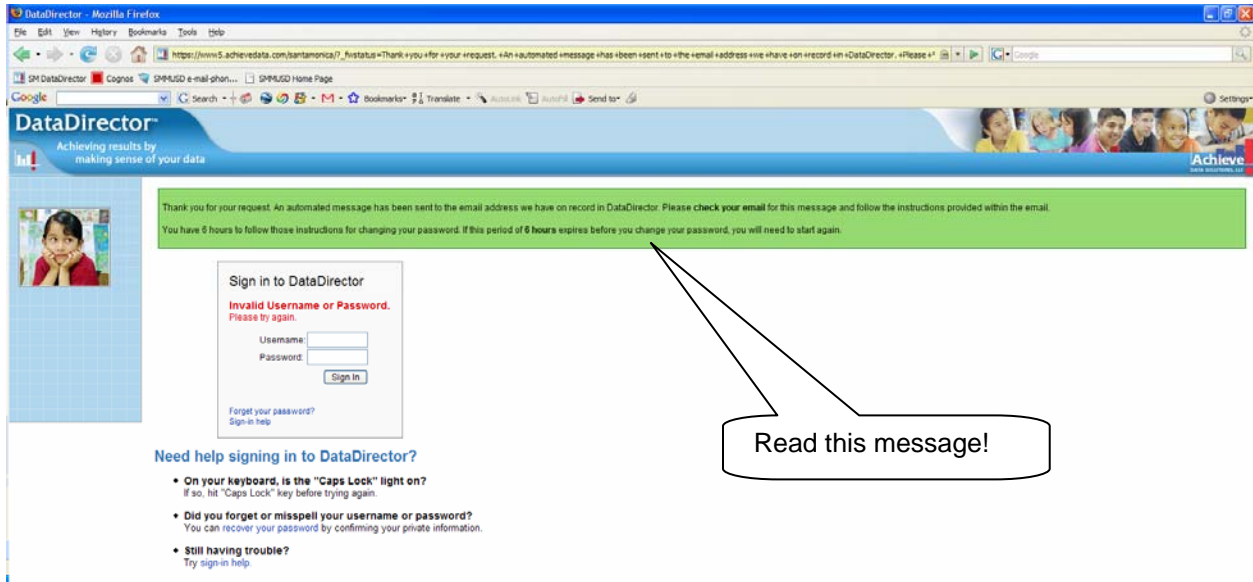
DataDirector - Mozilla Firefox

File Edit View History Bookmarks Tools Help

https://www5.achievedata.com/santamonica/?_fvstatus=Thank+you+for+your+request. +An+automated+message+has+been+sent+to+the+email+address+we+have+on+record+in+DataDirector. +Please+

Google

SM DataDirector Cognos SMMUSD e-mail-phon... SMMUSD Home Page

Google Search Bookmarks Translate AutoLink AutoFill Send to Settings

DataDirector

Achieving results by making sense of your data

Achieve DATA SOLUTIONS, LLC

Thank you for your request. An automated message has been sent to the email address we have on record in DataDirector. Please **check your email** for this message and follow the instructions provided within the email.

You have 6 hours to follow those instructions for changing your password. If this period of **6 hours** expires before you change your password, you will need to start again.

Sign in to DataDirector

Invalid Username or Password.
Please try again.

Username:
Password:
Sign In

Forget your password?
Sign-in help

Read this message!

Need help signing in to DataDirector?

- On your keyboard, is the "Caps Lock" light on?
If so, hit "Caps Lock" key before trying again.

- Did you forget or misspell your username or password?
You can recover your password by confirming your private information.

- Still having trouble?
Try sign-in help.